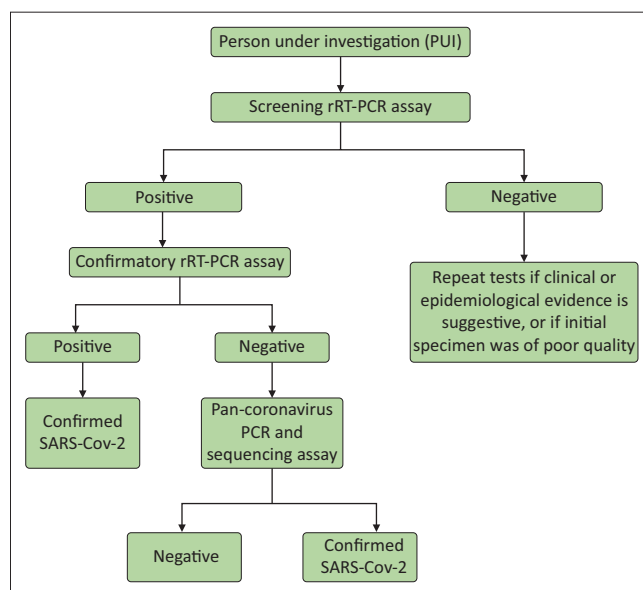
Person under investigation (PUI)

Screening rRT-PCR assay

Positive

Negative

Confirmatory rRT-PCR assay

Repeat tests if clinical or epidemiological evidence is suggestive, or if initial specimen was of poor quality

Positive

Negative

Confirmed SARS-Cov-2

Pan-coronavirus PCR and sequencing assay

Negative

Confirmed SARS-Cov-2